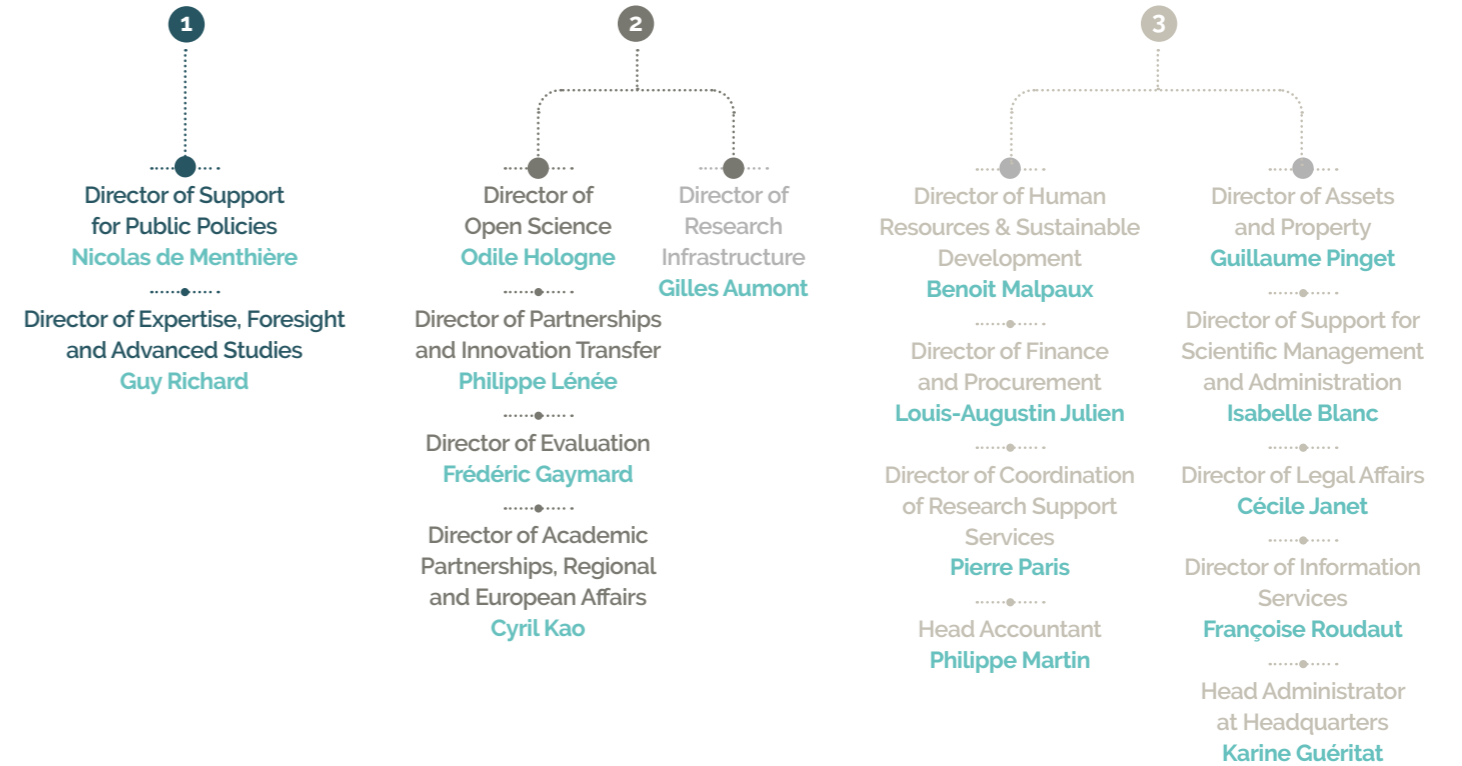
1

Director of Support for Public Policies
Nicolas de Menthière

Director of Expertise, Foresight and Advanced Studies
Guy Richard

2

Director of Open Science
Odile Hologne

Director of Partnerships and Innovation Transfer
Philippe Lénée

Director of Evaluation
Frédéric Gaymard

Director of Academic Partnerships, Regional and European Affairs
Cyril Kao

Director of Research Infrastructure
Gilles Aumont

3

Director of Human Resources & Sustainable Development
Benoit Malpaux

Director of Finance and Procurement
Louis-Augustin Julien

Director of Coordination of Research Support Services
Pierre Paris

Head Accountant
Philippe Martin

Director of Assets and Property
Guillaume Pinget

Director of Support for Scientific Management and Administration
Isabelle Blanc

Director of Legal Affairs
Cécile Janet

Director of Information Services
Françoise Roudaut

Head Administrator at Headquarters
Karine Guéritat